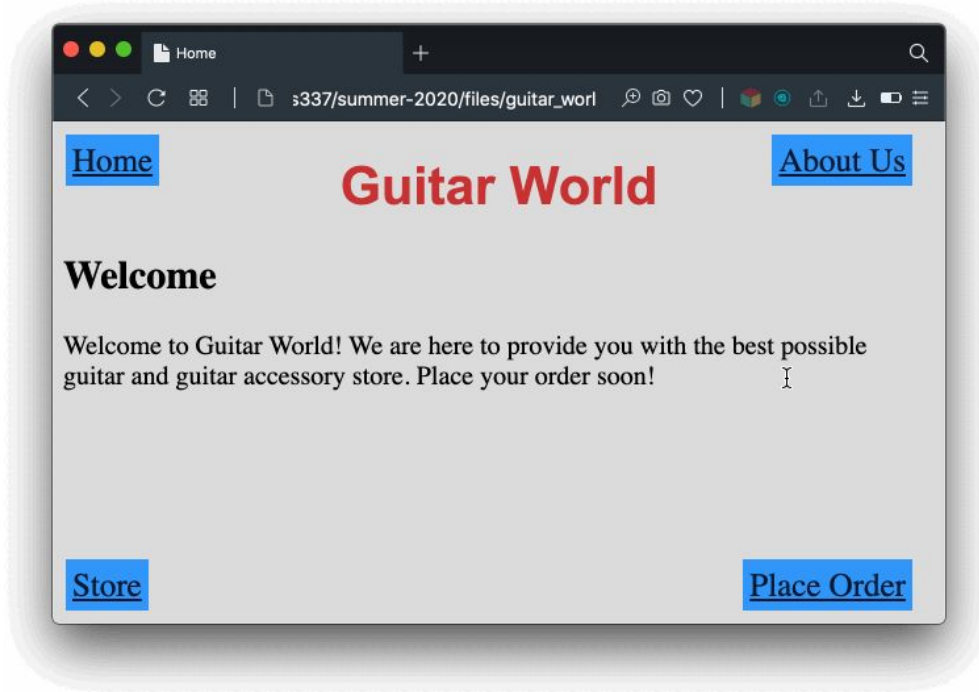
Home

s337/summer-2020/files/guitar_worl

Home

Guitar World

About Us

Welcome

Welcome to Guitar World! We are here to provide you with the best possible guitar and guitar accessory store. Place your order soon!

Store

Place Order